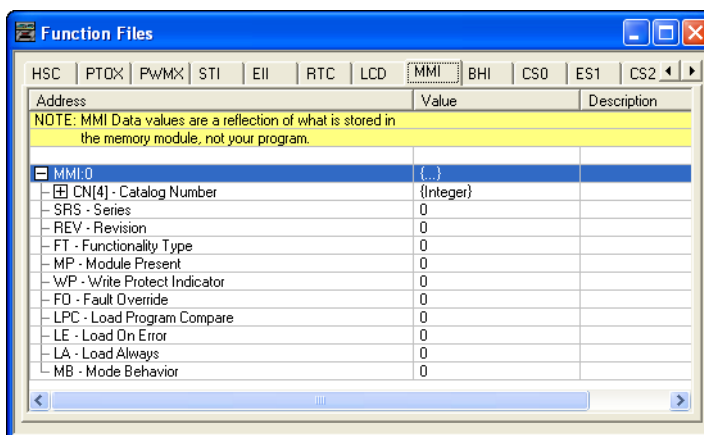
Function Files

HSC | PTOX | PWMX | STI | EII | RTC | LCD | MMI | BHI | CS0 | ES1 | CS2

| Address | Value | Description |
|---|---|---|
| NOTE: MMI Data values are a reflection of what is stored in the memory module, not your program. | | |
| | | |
| MMI:0 | {...} | |
| CN[4] - Catalog Number | {Integer} | |
| SRS - Series | 0 | |
| REV - Revision | 0 | |
| FT - Functionality Type | 0 | |
| MP - Module Present | 0 | |
| WP - Write Protect Indicator | 0 | |
| FO - Fault Override | 0 | |
| LPC - Load Program Compare | 0 | |
| LE - Load On Error | 0 | |
| LA - Load Always | 0 | |
| MB - Mode Behavior | 0 | |